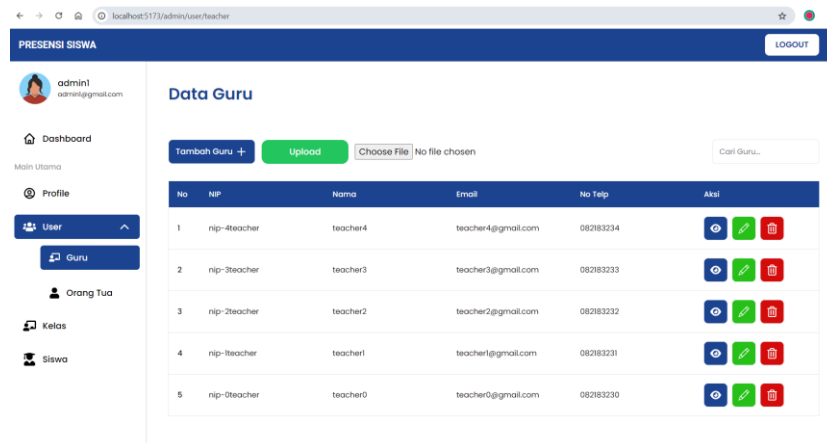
localhost:5173/admin/user/teacher

PRESENSI SISWA

LOGOUT

admin1
admin1@gmail.com

Dashboard

Main Utama

Profile

User

Guru

Orang Tua

Kelas

Siswa

Data Guru

Tambah Guru +

Upload

Choose File No file chosen

Cari Guru...

| No | NIP | Nama | Email | No Telp | Aksi |
|---|---|---|---|---|---|
| 1 | nip-4teacher | teacher4 | teacher4@gmail.com | 082183234 | |
| 2 | nip-3teacher | teacher3 | teacher3@gmail.com | 082183233 | |
| 3 | nip-2teacher | teacher2 | teacher2@gmail.com | 082183232 | |
| 4 | nip-1teacher | teacher1 | teacher1@gmail.com | 082183231 | |
| 5 | nip-0teacher | teacher0 | teacher0@gmail.com | 082183230 | |